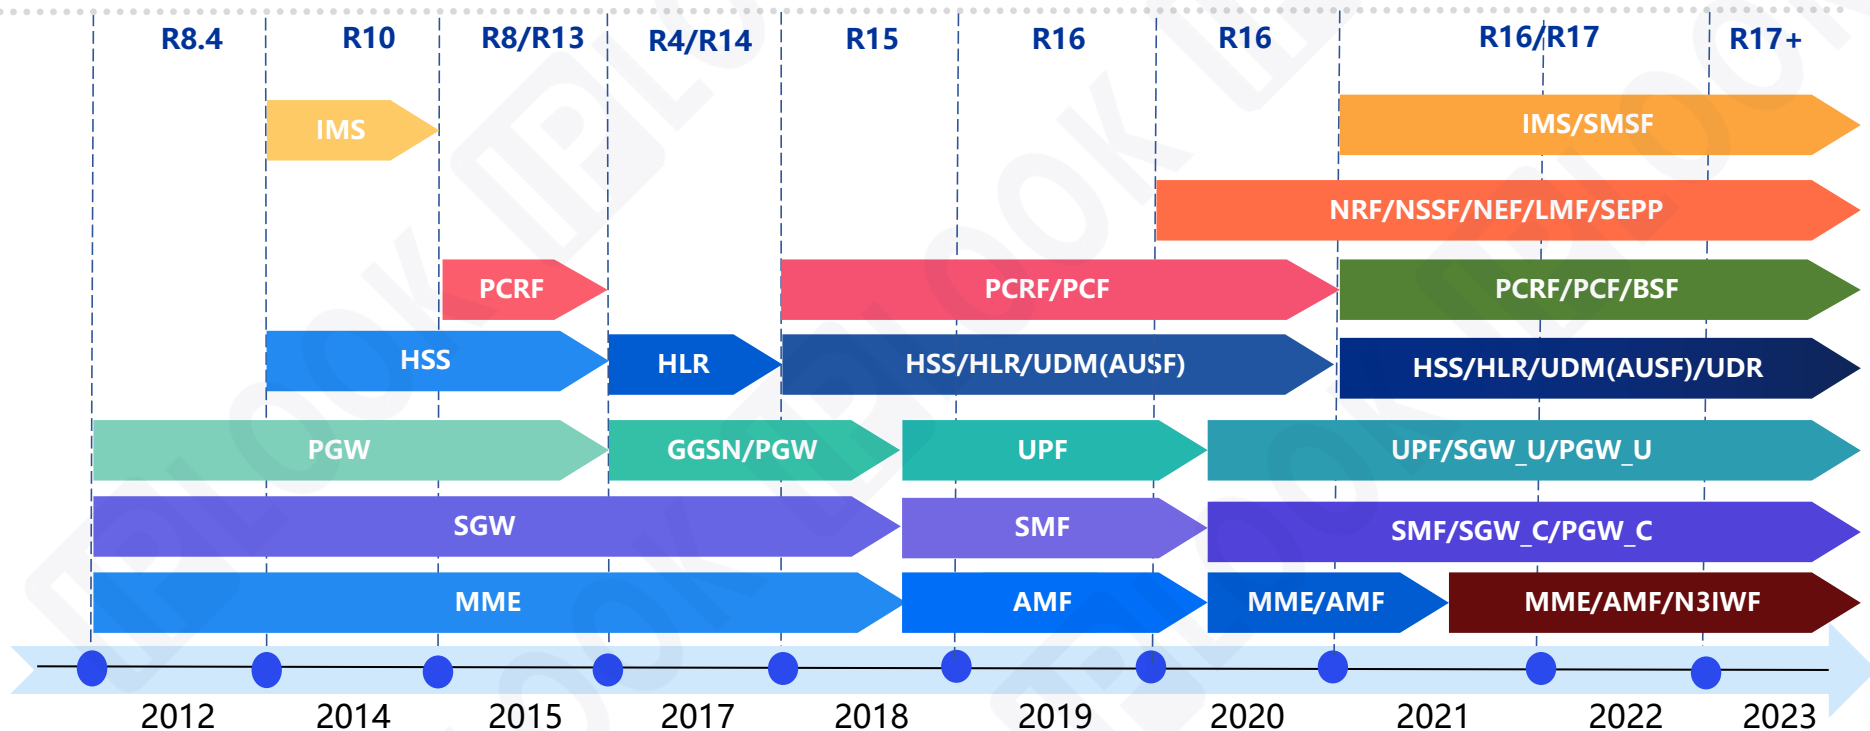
R8.4 R10 R8/R13 R4/R14 R15 R16 R16 R16/R17 R17+

IMS

IMS/SMSF

NRF/NSSF/NEF/LMF/SEPP

PCRF

PCRF/PCF

PCRF/PCF/BSF

HSS

HLR

HSS/HLR/UDM(AUSF)

HSS/HLR/UDM(AUSF)/UDR

PGW

GGSN/PGW

UPF

UPF/SGW_U/PGW_U

SGW

SMF

SMF/SGW_C/PGW_C

MME

AMF

MME/AMF

MME/AMF/N3IWF

2012 2014 2015 2017 2018 2019 2020 2021 2022 2023